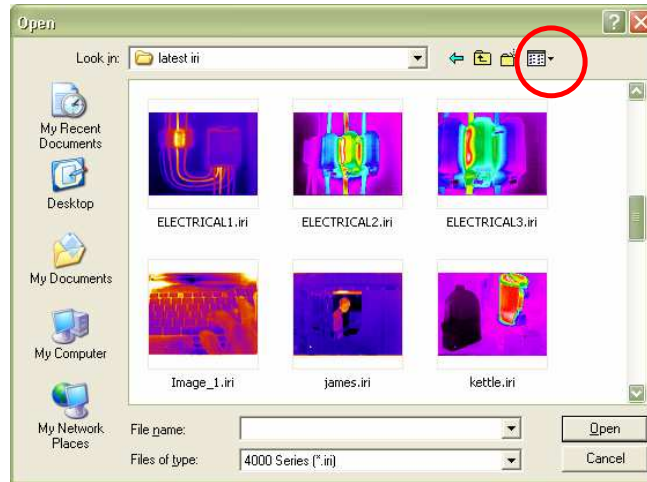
Open

Look in: latest iri

My Recent Documents

Desktop

My Documents

My Computer

My Network Places

ELECTRICAL1.iri

ELECTRICAL2.iri

ELECTRICAL3.iri

Image_1.iri

james.iri

kettle.iri

File name:

Files of type: 4000 Series (*.iri)

Open

Cancel